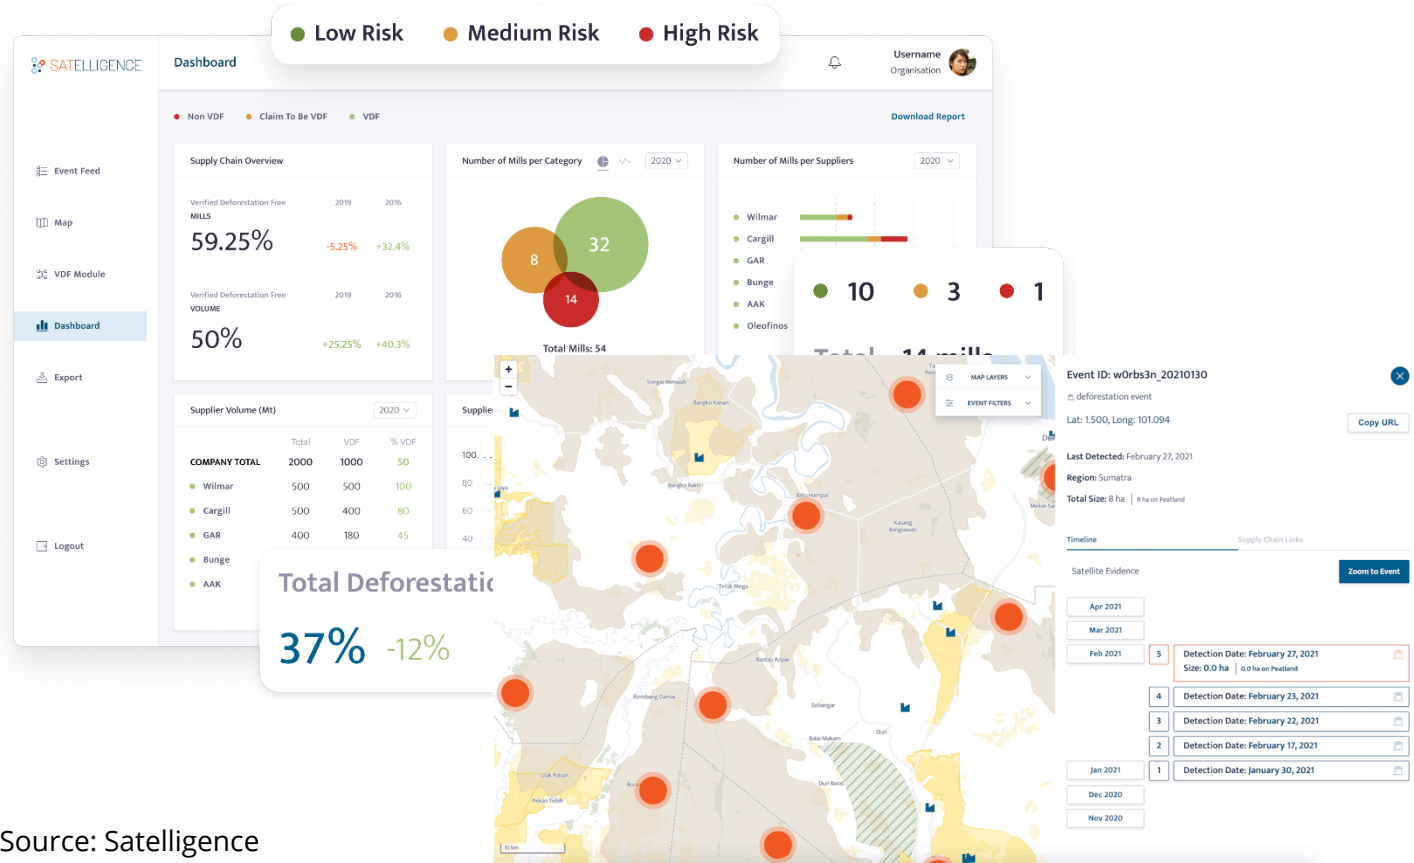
Low Risk Medium Risk High Risk

SATELLIGENCE

Dashboard

Username
Organisation

Event Feed

Map

VDF Module

Dashboard

Export

Settings

Logout

Non VDF Claim To Be VDF VDF

Download Report

Supply Chain Overview

Verified Deforestation Free
MILLS
2019 2016
59.25% -5.25% +32.4%

Verified Deforestation Free
VOLUME
2019 2016
50% +25.25% +40.3%

Number of Mills per Category 2020

8 32 14

Total Mills: 54

Number of Mills per Suppliers 2020

Wilmar
Cargill
GAR
Bunge
AAK
Oleofinos

10 3 1

Supplier Volume (Mt) 2020

| | Total | VDF | % VDF |
|---|---|---|---|
| COMPANY TOTAL | 2000 | 1000 | 50 |
| Wilmar | 500 | 500 | 100 |
| Cargill | 500 | 400 | 80 |
| GAR | 400 | 180 | 45 |
| Bunge | | | |
| AAK | | | |

Supplie

100
80
60
40

Total Deforestatic
37% -12%

MAP LAYERS
EVENT FILTERS

Sungai Memedi
Bangko Kanan
Bangko Bakti
Batu Hampar
Kasang Bangsawan
Telak Mega
Rantau Kopar
Kembang Damai
Sebangar
Balai Makam
Duri
Duri Barat
Ujak Pahan
Pekan Tebih
Mekar Sari
10 km

Event ID: w0rbs3n_20210130
deforestation event
Lat: 1.500, Long: 101.094
Copy URL
Last Detected: February 27, 2021
Region: Sumatra
Total Size: 8 ha | 8 ha on Peatland

Timeline Supply Chain Links

Satellite Evidence
Zoom to Event

Apr 2021
Mar 2021
Feb 2021
5 Detection Date: February 27, 2021
Size: 0.0 ha | 0.0 ha on Peatland
4 Detection Date: February 23, 2021
3 Detection Date: February 22, 2021
2 Detection Date: February 17, 2021
Jan 2021
1 Detection Date: January 30, 2021
Dec 2020
Nov 2020

Source: Satelligence